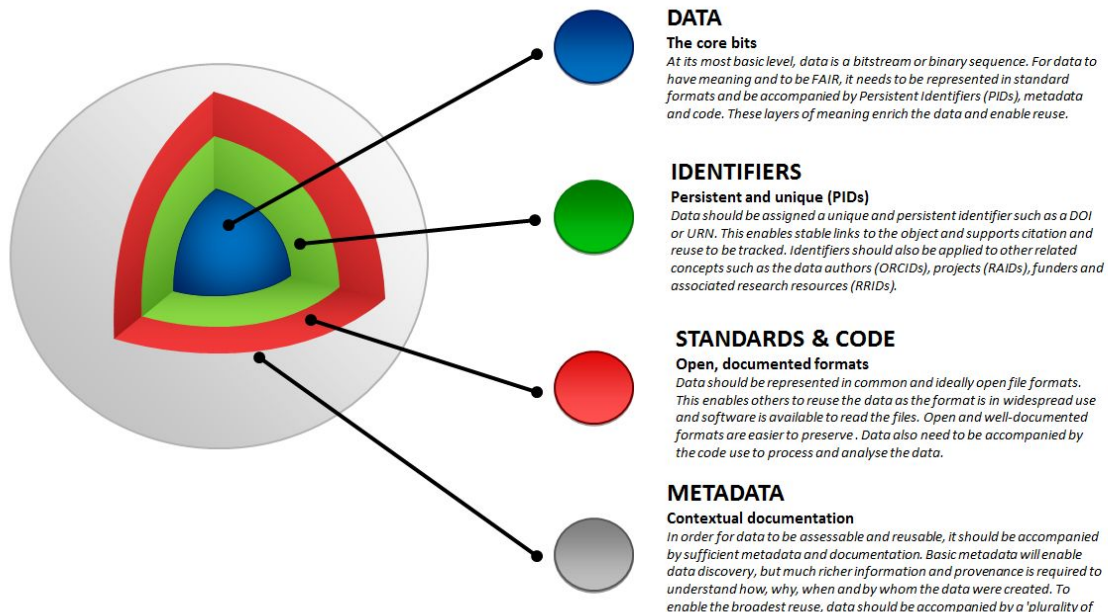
DATA
The core bits
At its most basic level, data is a bitstream or binary sequence. For data to have meaning and to be FAIR, it needs to be represented in standard formats and be accompanied by Persistent Identifiers (PIDs), metadata and code. These layers of meaning enrich the data and enable reuse.

IDENTIFIERS
Persistent and unique (PIDs)
Data should be assigned a unique and persistent identifier such as a DOI or URN. This enables stable links to the object and supports citation and reuse to be tracked. Identifiers should also be applied to other related concepts such as the data authors (ORCIDs), projects (RAIDs), funders and associated research resources (RRIDs).

STANDARDS & CODE
Open, documented formats
Data should be represented in common and ideally open file formats. This enables others to reuse the data as the format is in widespread use and software is available to read the files. Open and well-documented formats are easier to preserve . Data also need to be accompanied by the code use to process and analyse the data.

METADATA
Contextual documentation
In order for data to be assessable and reusable, it should be accompanied by sufficient metadata and documentation. Basic metadata will enable data discovery, but much richer information and provenance is required to understand how, why, when and by whom the data were created. To enable the broadest reuse, data should be accompanied by a 'plurality of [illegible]